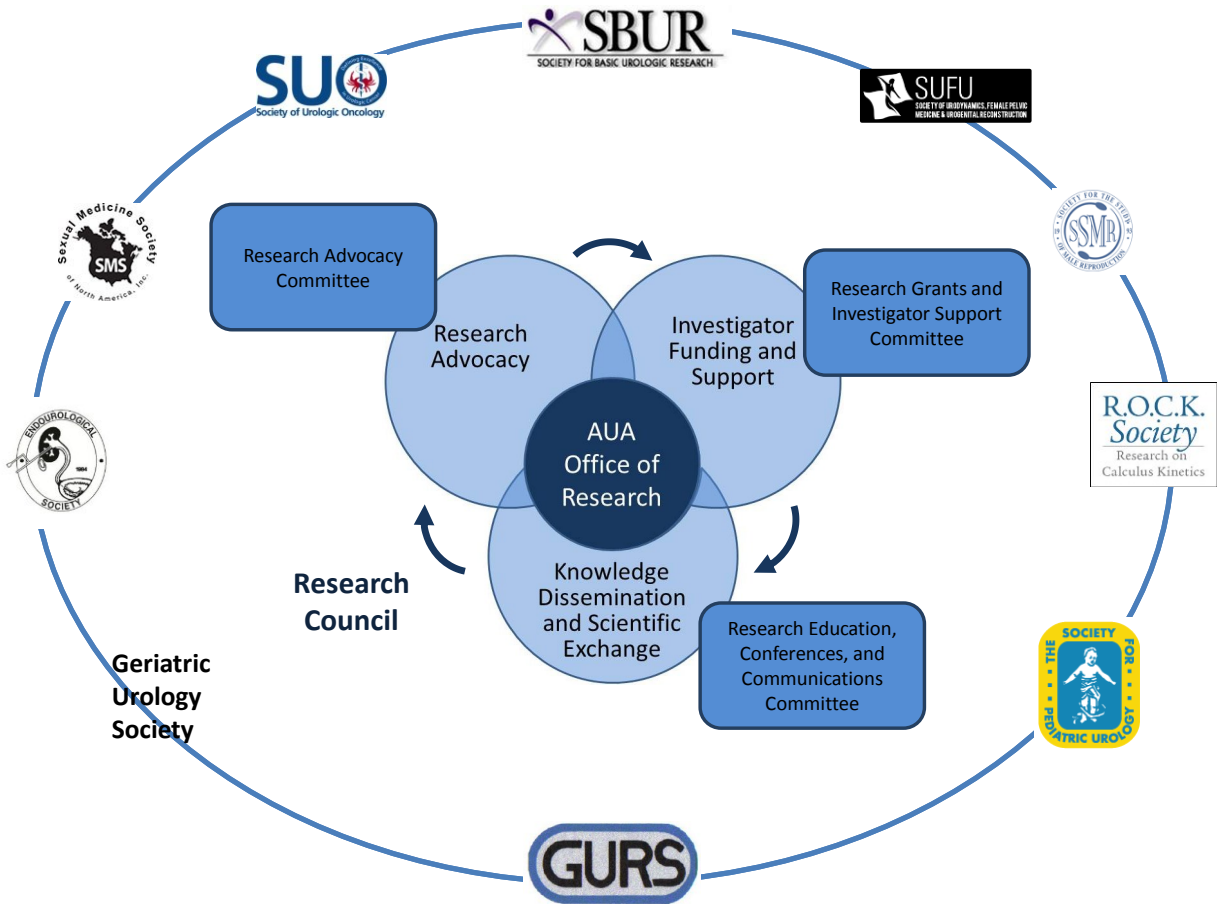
SBUR
SOCIETY FOR BASIC UROLOGIC RESEARCH

SUO
Society of Urologic Oncology

SUFU
SOCIETY OF URODYNAMICS, FEMALE PELVIC MEDICINE & UROGENITAL RECONSTRUCTION

Sexual Medicine Society of North America, Inc.
SMS

SOCIETY FOR THE STUDY OF MALE REPRODUCTION
SSMR

Research Advocacy Committee

Research Advocacy

Investigator Funding and Support

Research Grants and Investigator Support Committee

R.O.C.K. Society
Research on Calculus Kinetics

ENDOUROLOGICAL SOCIETY

AUA Office of Research

Knowledge Dissemination and Scientific Exchange

Research Council

Research Education, Conferences, and Communications Committee

THE SOCIETY FOR PEDIATRIC UROLOGY

Geriatric Urology Society

GURS